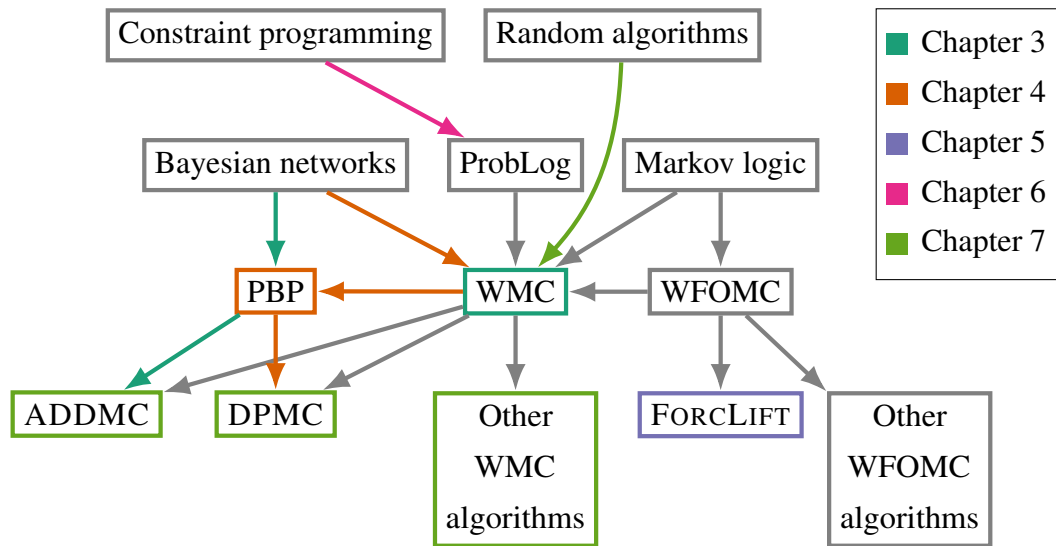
Constraint programming

Random algorithms

Chapter 3
Chapter 4
Chapter 5
Chapter 6
Chapter 7

Bayesian networks

ProbLog

Markov logic

PBP

WMC

WFOMC

ADDMC

DPMC

Other WMC algorithms

FORCLIFT

Other WFOMC algorithms